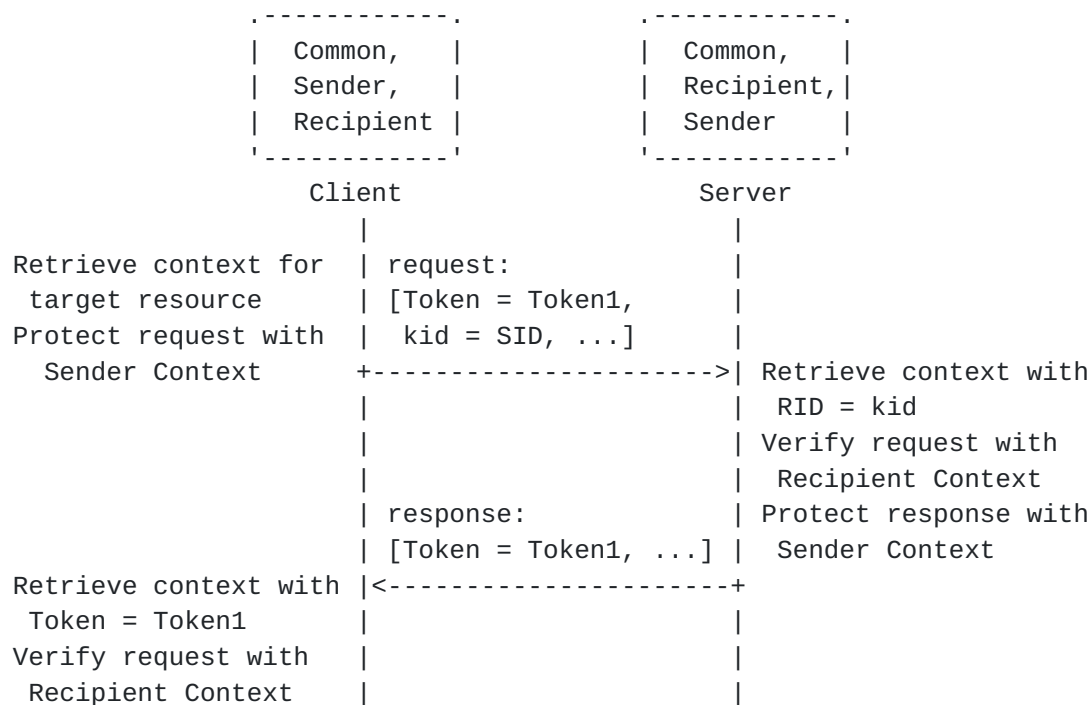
Common,
Sender,
Recipient

Common,
Recipient,
Sender

Client

Server

Retrieve context for target resource
Protect request with Sender Context

request:
[Token = Token1,
kid = SID, ...]

Retrieve context with RID = kid
Verify request with Recipient Context
Protect response with Sender Context

response:
[Token = Token1, ...]

Retrieve context with Token = Token1
Verify request with Recipient Context